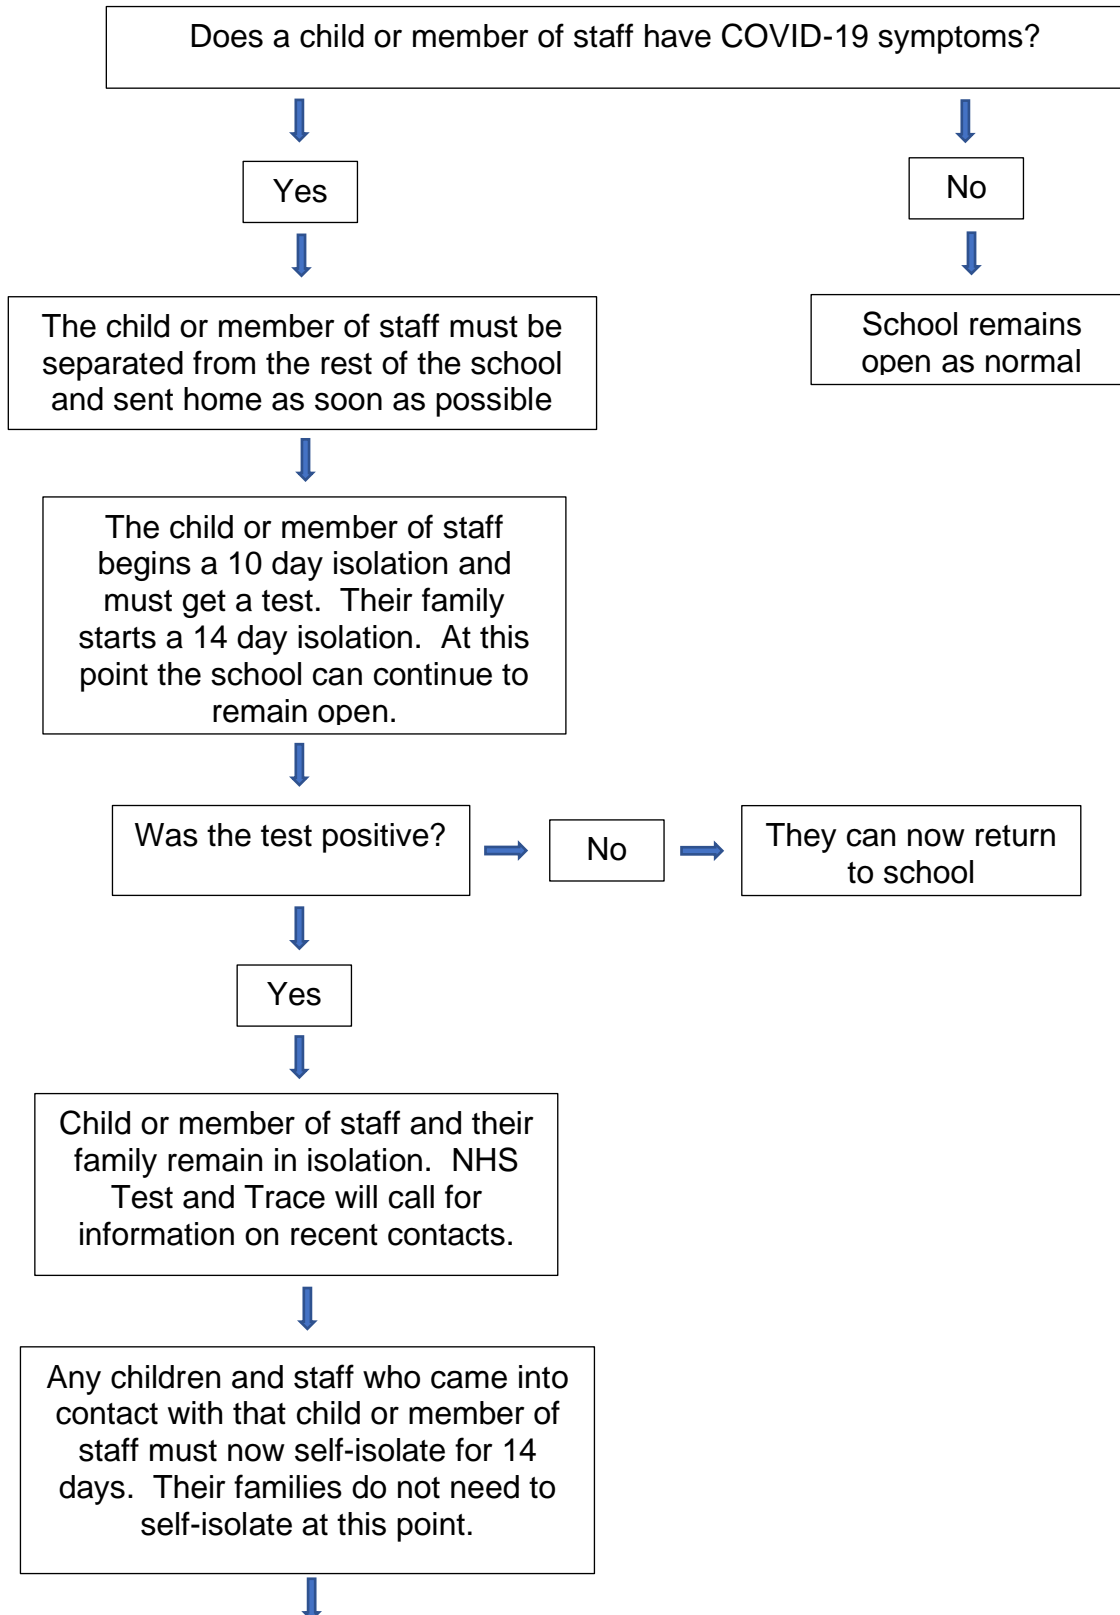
Does a child or member of staff have COVID-19 symptoms?

Yes

No

School remains open as normal

The child or member of staff must be separated from the rest of the school and sent home as soon as possible

The child or member of staff begins a 10 day isolation and must get a test. Their family starts a 14 day isolation. At this point the school can continue to remain open.

Was the test positive?

No

They can now return to school

Yes

Child or member of staff and their family remain in isolation. NHS Test and Trace will call for information on recent contacts.

Any children and staff who came into contact with that child or member of staff must now self-isolate for 14 days. Their families do not need to self-isolate at this point.